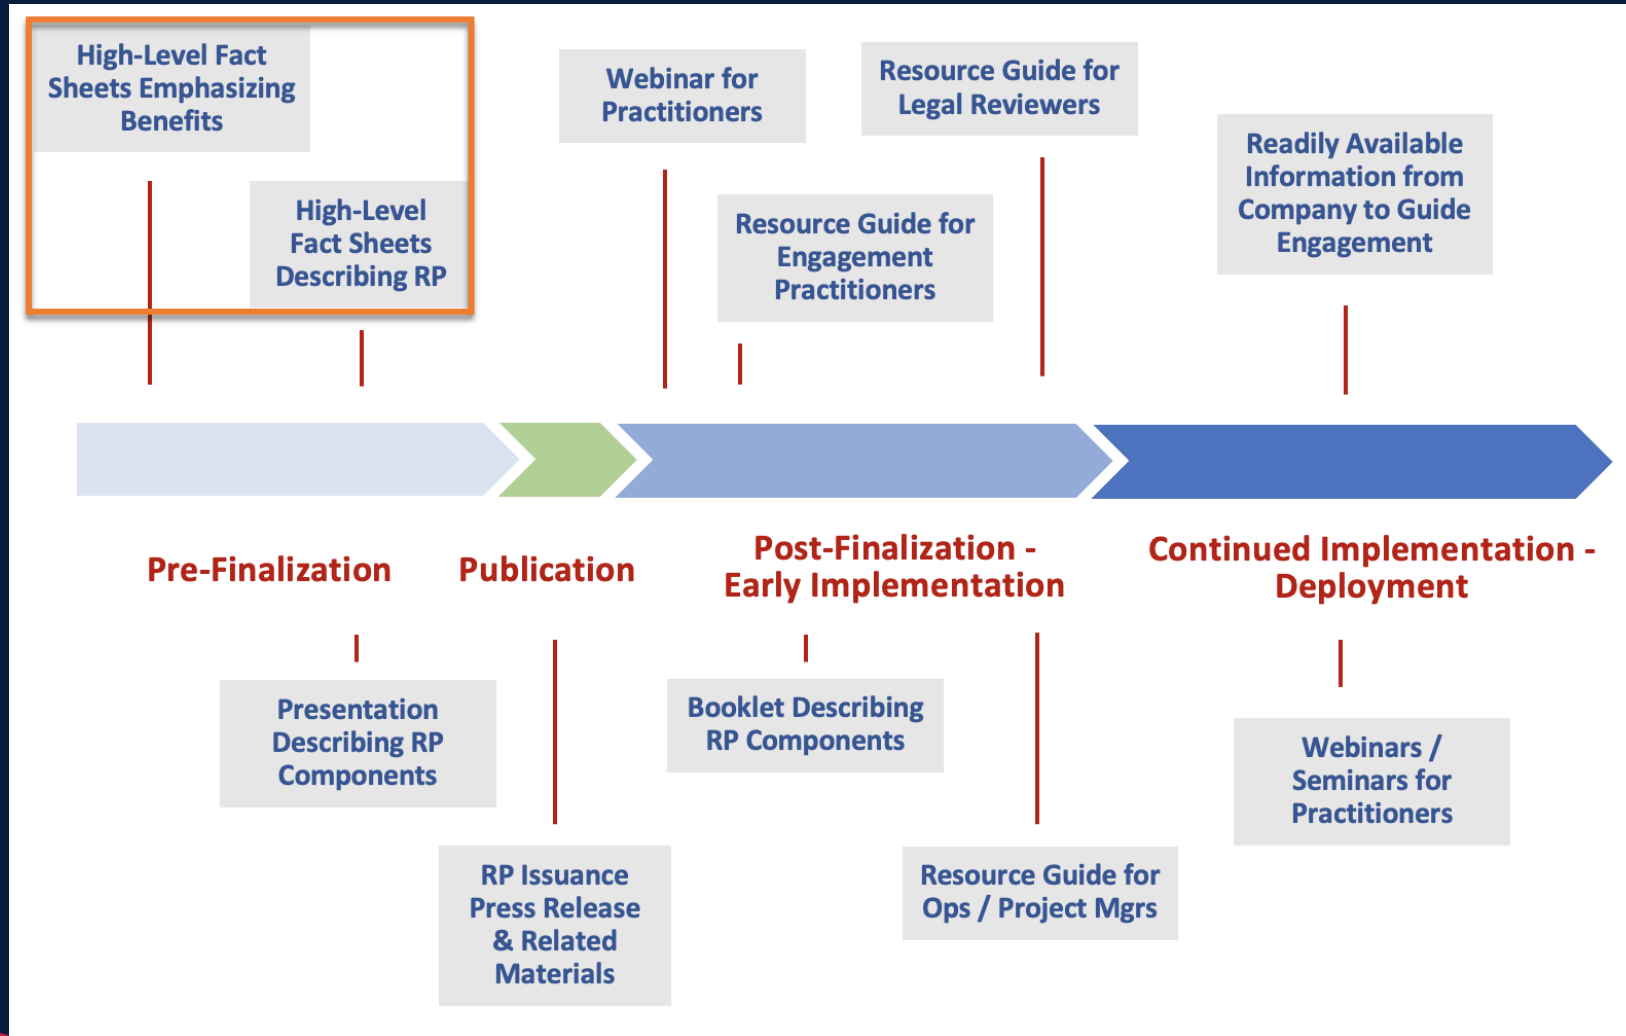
High-Level Fact Sheets Emphasizing Benefits

High-Level Fact Sheets Describing RP

Webinar for Practitioners

Resource Guide for Engagement Practitioners

Resource Guide for Legal Reviewers

Readily Available Information from Company to Guide Engagement

Pre-Finalization

Publication

Post-Finalization - Early Implementation

Continued Implementation - Deployment

Presentation Describing RP Components

RP Issuance Press Release & Related Materials

Booklet Describing RP Components

Resource Guide for Ops / Project Mgrs

Webinars / Seminars for Practitioners